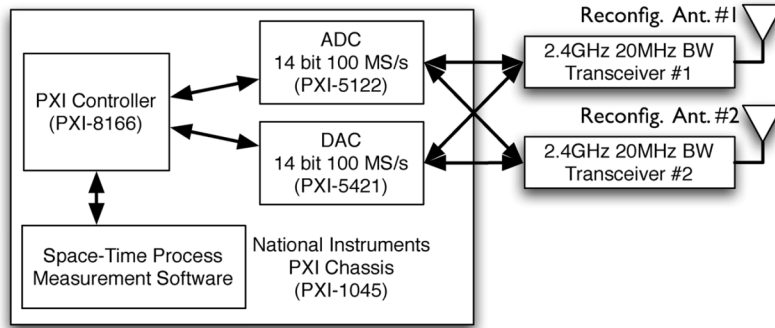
Reconfig. Ant. #1

ADC
14 bit 100 MS/s
(PXI-5122)

2.4GHz 20MHz BW
Transceiver #1

PXI Controller
(PXI-8166)

Reconfig. Ant. #2

DAC
14 bit 100 MS/s
(PXI-5421)

2.4GHz 20MHz BW
Transceiver #2

Space-Time Process
Measurement Software

National Instruments
PXI Chassis
(PXI-1045)